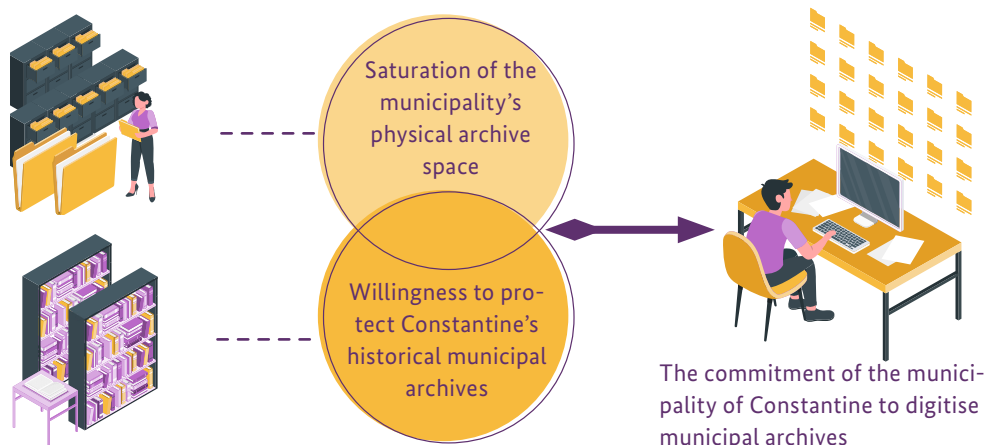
Saturation of the municipality's physical archive space

Willingness to protect Constantine's historical municipal archives

The commitment of the municipality of Constantine to digitise municipal archives